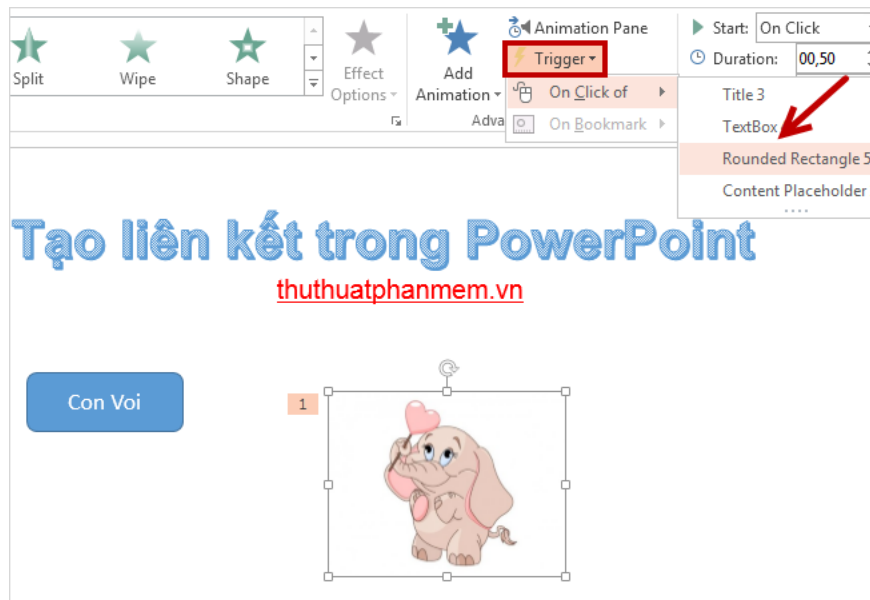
Split
Wipe
Shape
Effect Options
Add Animation
Adva
Animation Pane
Trigger
On Click of
On Bookmark
Start: On Click
Duration: 00,50
Title 3
TextBox
Rounded Rectangle 5
Content Placeholder

Tạo liên kết trong PowerPoint
thuthuatphanmem.vn

Con Voi
1